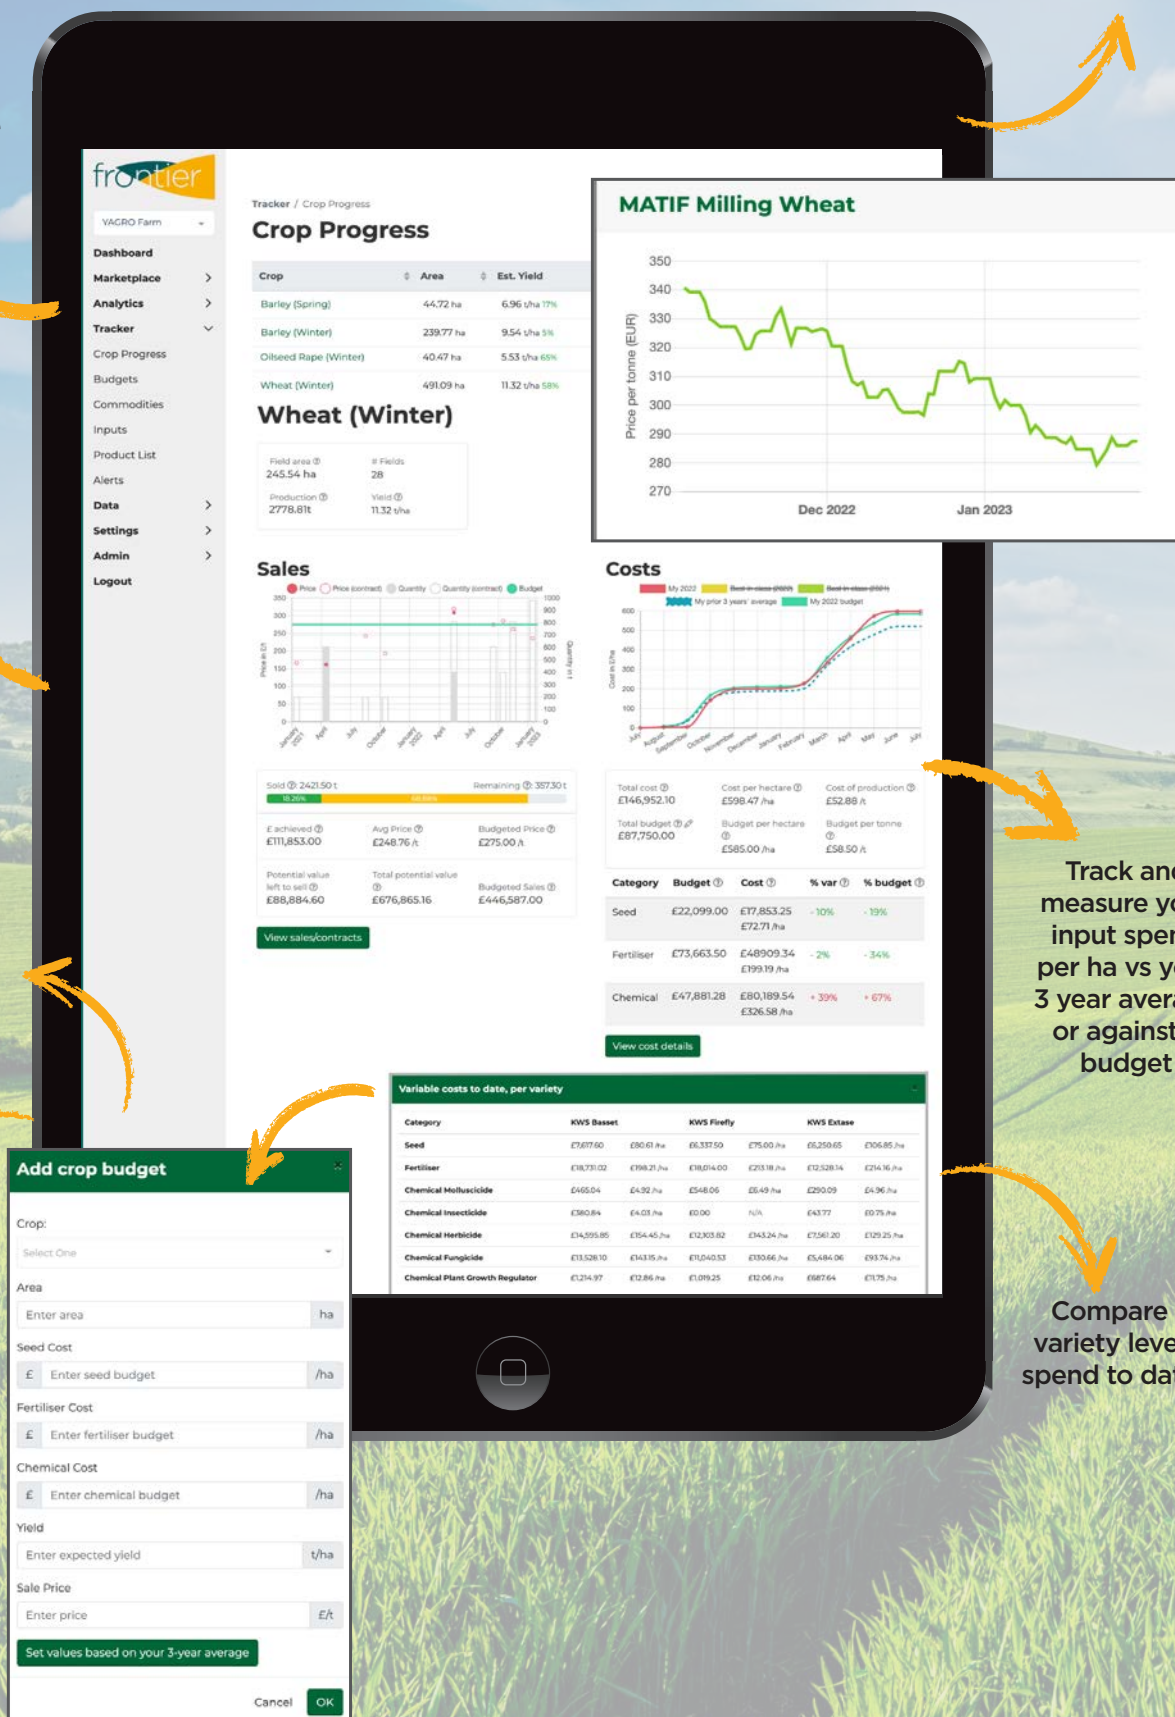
frontier

VAGRO Farm

Dashboard
Marketplace
Analytics
Tracker
Crop Progress
Budgets
Commodities
Inputs
Product List
Alerts
Data
Settings
Admin
Logout

Tracker / Crop Progress

Crop Progress

| Crop | Area | Est. Yield |
|---|---|---|
| Barley (Spring) | 44.72 ha | 6.96 t/ha 17% |
| Barley (Winter) | 239.77 ha | 9.54 t/ha 5% |
| Oilseed Rape (Winter) | 40.47 ha | 5.53 t/ha 65% |
| Wheat (Winter) | 491.09 ha | 11.32 t/ha 58% |

Wheat (Winter)

Field area 245.54 ha
# Fields 28
Production 2778.81t
Yield 11.32 t/ha

MATIF Milling Wheat

350
340
330
320
310
300
290
280
270
Price per tonne (EUR)
Dec 2022
Jan 2023

Sales

Price Price (contract) Quantity Quantity (contract) Budget

Sold 2421.50 t Remaining 357.30 t
18.26% 68.88%

£ achieved £111,853.00
Avg Price £248.76 /t
Budgeted Price £275.00 /t
Potential value left to sell £88,884.60
Total potential value £676,865.16
Budgeted Sales £446,587.00

View sales/contracts

Costs

My 2022 Best-in-class 2022 Best-in-class 2021 My prior 3 years' average My 2022 budget

Total cost £146,952.10
Cost per hectare £598.47 /ha
Cost of production £52.88 /t
Total budget £87,750.00
Budget per hectare £585.00 /ha
Budget per tonne £58.50 /t

| Category | Budget | Cost | % var | % budget |
|---|---|---|---|---|
| Seed | £22,099.00 | £17,853.25 £72.71 /ha | -10% | -19% |
| Fertiliser | £73,663.50 | £48909.34 £199.19 /ha | -2% | -34% |
| Chemical | £47,881.28 | £80,189.54 £326.58 /ha | +39% | +67% |

View cost details

Track and measure your input spend per ha vs your 3 year average or against budget

Variable costs to date, per variety

| Category | KWS Basset | | KWS Firefly | | KWS Extase | |
|---|---|---|---|---|---|---|
| Seed | £7,617.60 | £80.61 /ha | £6,337.50 | £75.00 /ha | £6,250.65 | £106.85 /ha |
| Fertiliser | £18,731.02 | £198.21 /ha | £18,014.00 | £213.18 /ha | £12,528.14 | £214.16 /ha |
| Chemical Molluscicide | £465.04 | £4.92 /ha | £548.06 | £6.49 /ha | £290.09 | £4.96 /ha |
| Chemical Insecticide | £380.84 | £4.03 /ha | £0.00 | N/A | £43.77 | £0.75 /ha |
| Chemical Herbicide | £14,595.85 | £154.45 /ha | £12,103.82 | £143.24 /ha | £7,561.20 | £129.25 /ha |
| Chemical Fungicide | £13,528.10 | £143.15 /ha | £11,040.53 | £130.66 /ha | £5,484.06 | £93.74 /ha |
| Chemical Plant Growth Regulator | £1,214.97 | £12.86 /ha | £1,019.25 | £12.06 /ha | £687.64 | £11.75 /ha |

Compare variety level spend to date

Add crop budget

Crop
Select One
Area
Enter area ha
Seed Cost
£ Enter seed budget /ha
Fertiliser Cost
£ Enter fertiliser budget /ha
Chemical Cost
£ Enter chemical budget /ha
Yield
Enter expected yield t/ha
Sale Price
Enter price £/t
Set values based on your 3-year average
Cancel OK